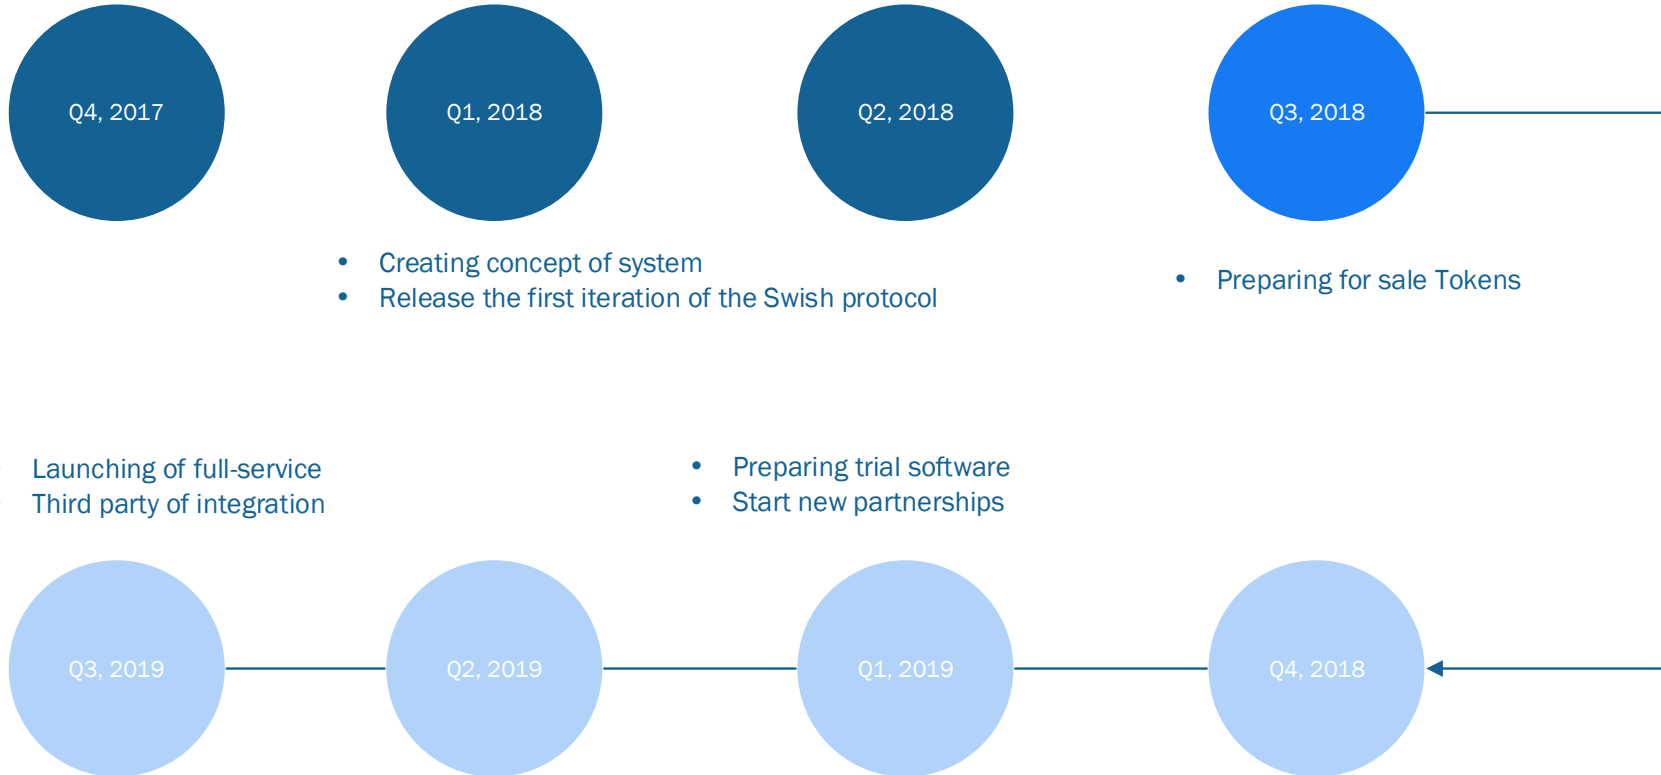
Q4, 2017

Q1, 2018

Q2, 2018

Q3, 2018

- Creating concept of system
- Release the first iteration of the Swish protocol

- Preparing for sale Tokens

Launching of full-service
Third party of integration

- Preparing trial software
- Start new partnerships

Q3, 2019

Q2, 2019

Q1, 2019

Q4, 2018